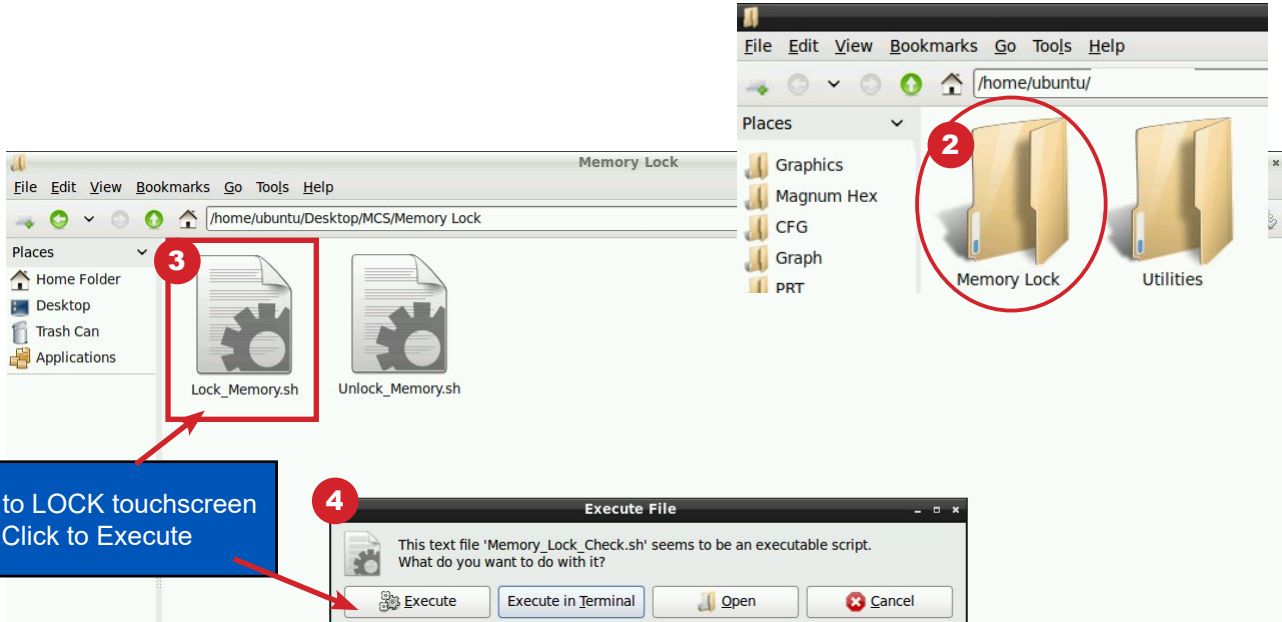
File Edit View Bookmarks Go Tools Help

/home/ubuntu/

Places

Graphics

Magnum Hex

CFG

Graph

PRT

2

Memory Lock

Utilities

Memory Lock

File Edit View Bookmarks Go Tools Help

/home/ubuntu/Desktop/MCS/Memory Lock

Places

Home Folder

Desktop

Trash Can

Applications

3

Lock_Memory.sh

Unlock_Memory.sh

to LOCK touchscreen
Click to Execute

4

Execute File

This text file 'Memory_Lock_Check.sh' seems to be an executable script.
What do you want to do with it?

Execute

Execute in Terminal

Open

Cancel